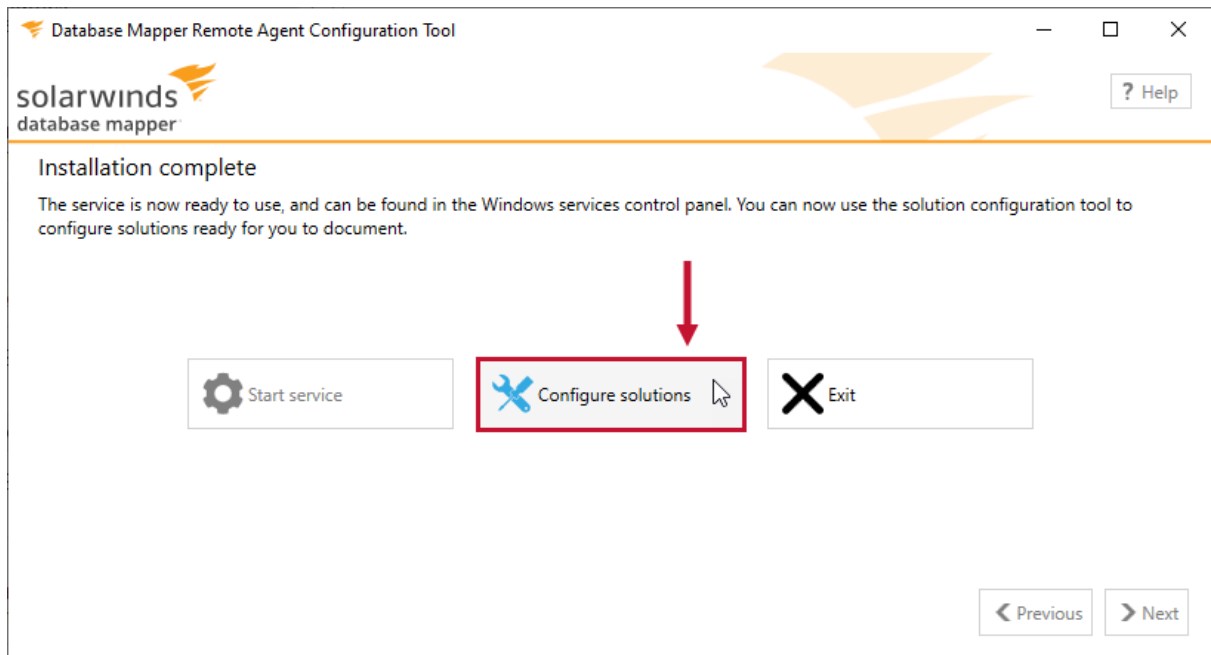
Database Mapper Remote Agent Configuration Tool

solarwinds
database mapper

? Help

Installation complete

The service is now ready to use, and can be found in the Windows services control panel. You can now use the solution configuration tool to configure solutions ready for you to document.

Start service

Configure solutions

Exit

Previous

Next